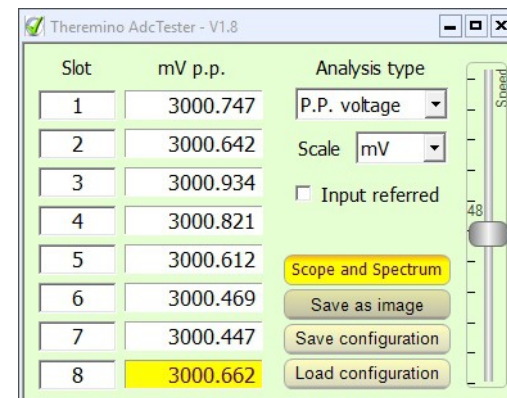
Theremino AdcTester - V1.8

| Slot | mV p.p. |
|---|---|
| 1 | 3000.747 |
| 2 | 3000.642 |
| 3 | 3000.934 |
| 4 | 3000.821 |
| 5 | 3000.612 |
| 6 | 3000.469 |
| 7 | 3000.447 |
| 8 | 3000.662 |

Analysis type

P.P. voltage

Scale mV

Input referred

Scope and Spectrum

Save as image

Save configuration

Load configuration

Speed

48